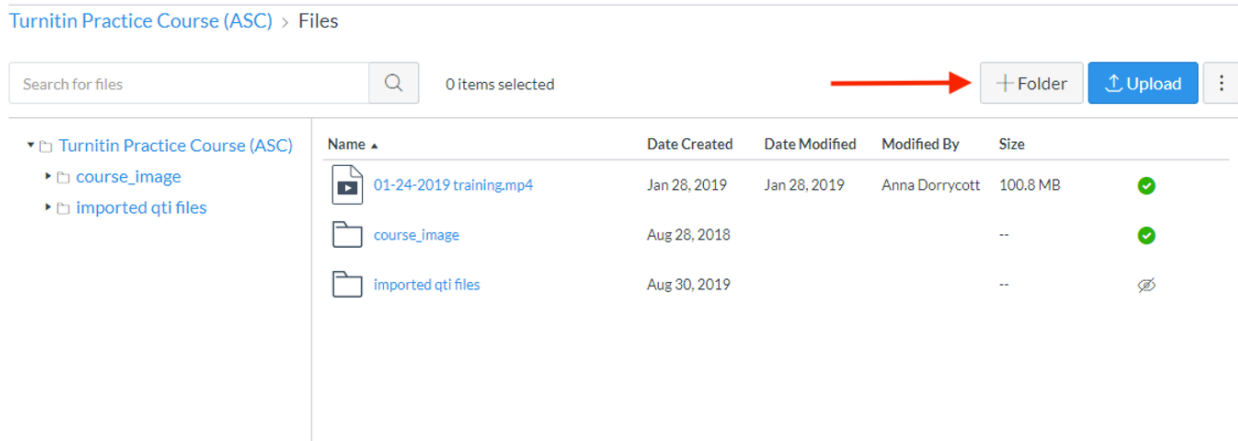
Turnitin Practice Course (ASC) > Files

Search for files

0 items selected

+ Folder

Upload

Turnitin Practice Course (ASC)
course_image
imported qti files

| Name ▲ | Date Created | Date Modified | Modified By | Size |
|---|---|---|---|---|
| 01-24-2019 training.mp4 | Jan 28, 2019 | Jan 28, 2019 | Anna Dorrycott | 100.8 MB |
| course_image | Aug 28, 2018 | | | -- |
| imported qti files | Aug 30, 2019 | | | -- |